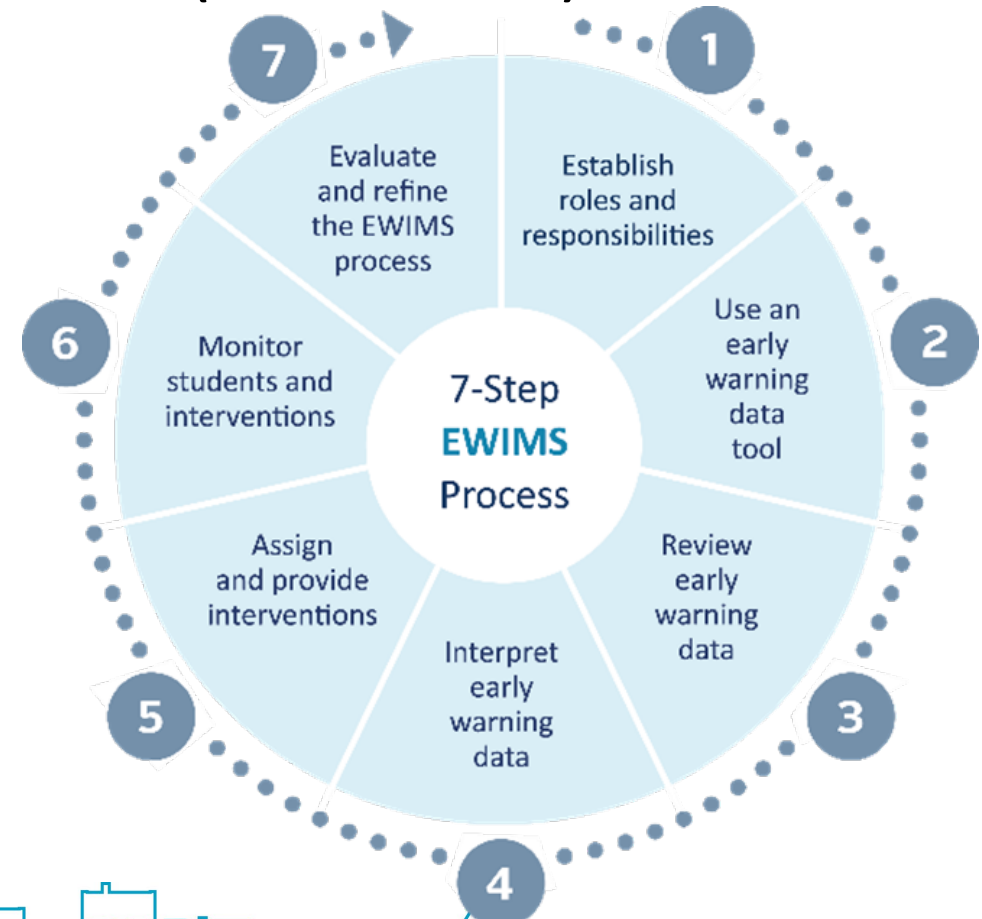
7-Step
EWIMS
Process

1
Establish roles and responsibilities

2
Use an early warning data tool

3
Review early warning data

4
Interpret early warning data

5
Assign and provide interventions

6
Monitor students and interventions

7
Evaluate and refine the EWIMS process